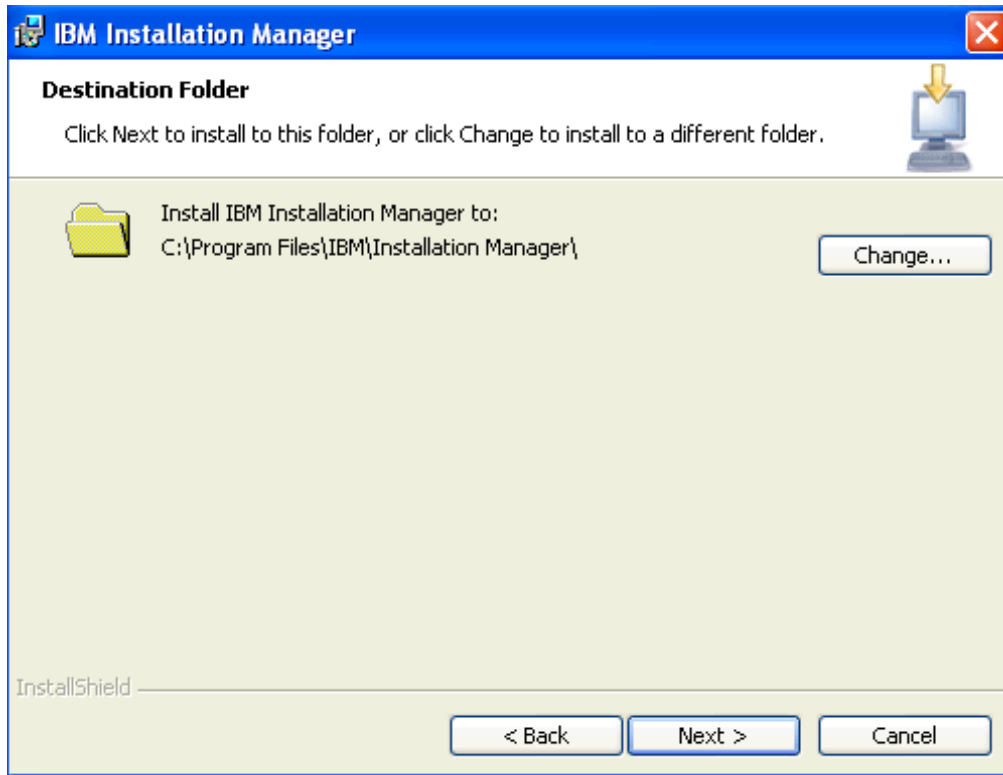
IBM Installation Manager

Destination Folder

Click Next to install to this folder, or click Change to install to a different folder.

Install IBM Installation Manager to:
C:\Program Files\IBM\Installation Manager\

Change...

InstallShield

< Back

Next >

Cancel